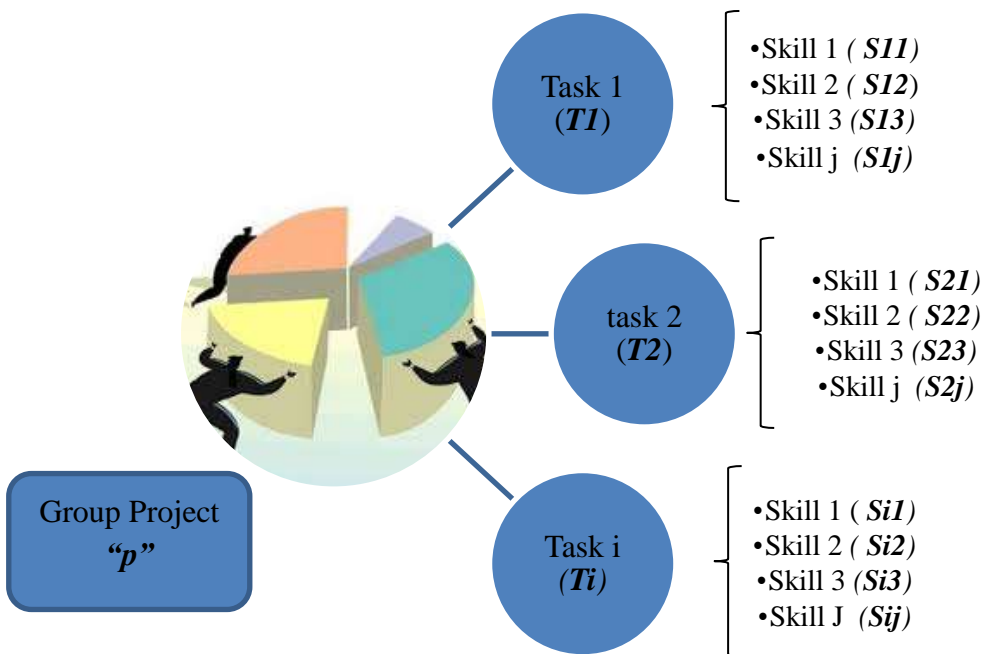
Task 1
(T1)

•Skill 1 ( S11)
•Skill 2 ( S12)
•Skill 3 (S13)
•Skill j (S1j)

task 2
(T2)

•Skill 1 ( S21)
•Skill 2 ( S22)
•Skill 3 (S23)
•Skill j (S2j)

Group Project
"p"

Task i
(Ti)

•Skill 1 ( Si1)
•Skill 2 ( Si2)
•Skill 3 (Si3)
•Skill J (Sij)